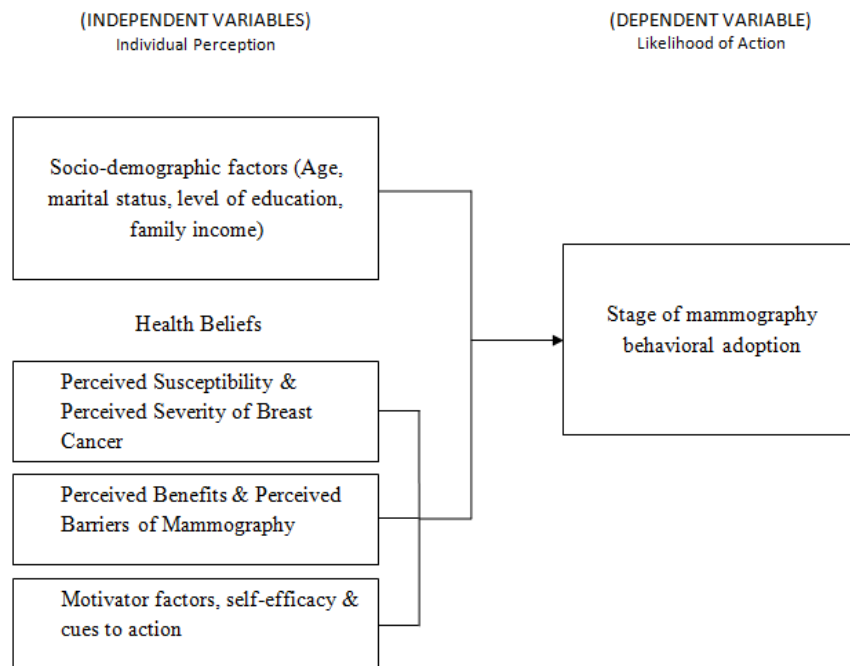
(INDEPENDENT VARIABLES)
Individual Perception

(DEPENDENT VARIABLE)
Likelihood of Action

Socio-demographic factors (Age, marital status, level of education, family income)

Health Beliefs

Perceived Susceptibility & Perceived Severity of Breast Cancer

Perceived Benefits & Perceived Barriers of Mammography

Motivator factors, self-efficacy & cues to action

Stage of mammography behavioral adoption